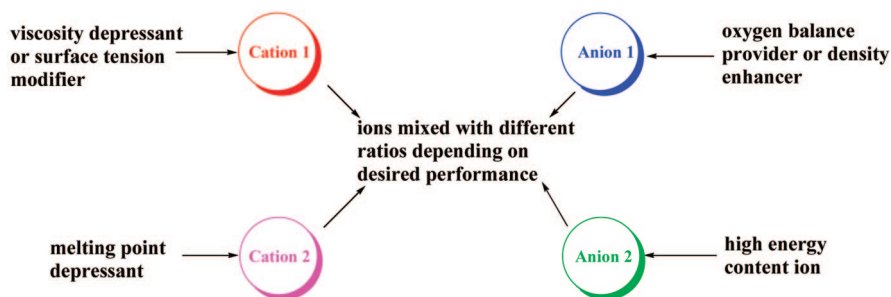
viscosity depressant or surface tension modifier

Cation 1

Anion 1

oxygen balance provider or density enhancer

ions mixed with different ratios depending on desired performance

melting point depressant

Cation 2

Anion 2

high energy content ion